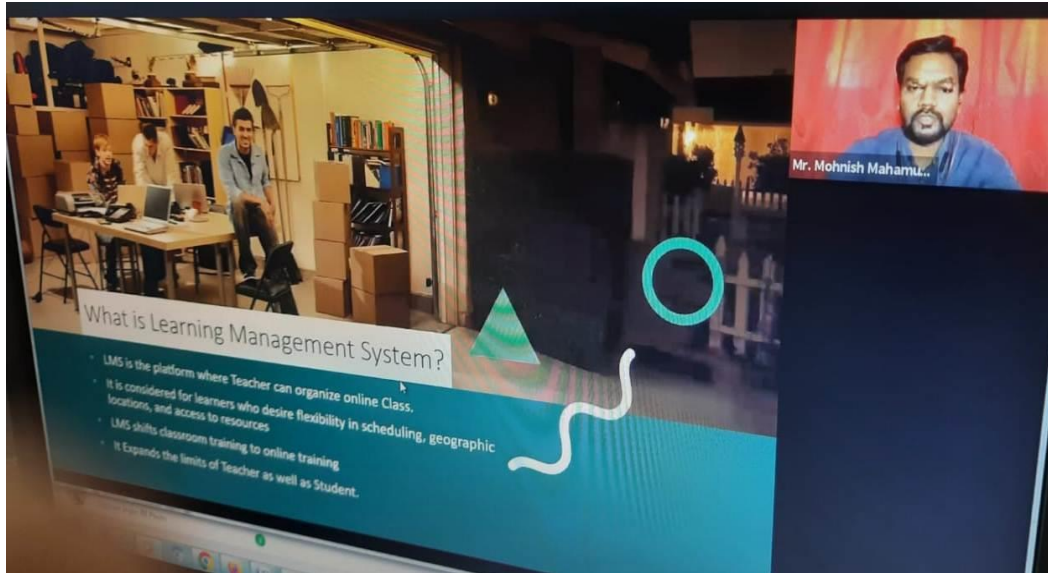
Mr. Mohnish Mahamu..

What is Learning Management System?

- LMS is the platform where Teacher can organize online Class.
- It is considered for learners who desire flexibility in scheduling, geographic locations, and access to resources
- LMS shifts classroom training to online training
- It Expands the limits of Teacher as well as Student.